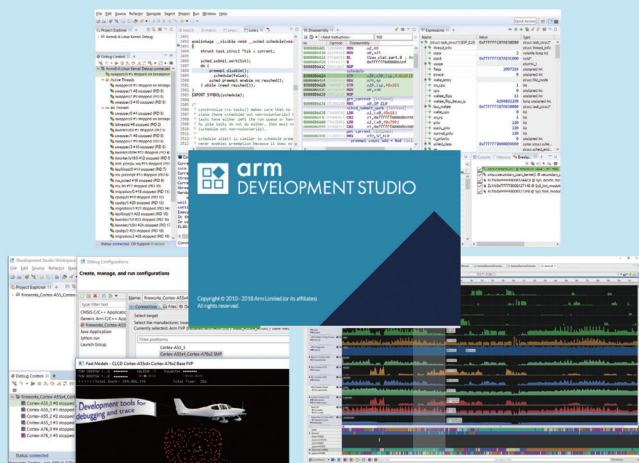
arm
DEVELOPMENT STUDIO

Copyright © 2010 - 2018 Arm Limited (or its affiliates).
All rights reserved.

File Edit Source Refactor Navigate Search Project Run Window Help

Project Explorer

Debug Control

Disassembly

Expressions

asmlinkage __visible void __sched schedule(void)

struct task_struct *tsk = current;

sched_submit_work(tsk);
do {
preempt_disable();
__schedule(false);
sched_preempt_enable_no_resched();
} while (need_resched());

EXPORT_SYMBOL(schedule);

Debug Configurations

Create, manage, and run configurations

Name: fireworks_Cortex-A53_Cortex-A53

Connection

Select target

Development Studio Workspace

Fast Models - CLCD Cortex-A53x4-Cortex-A76x2 Base FVP

Development tools for debugging and trace

Debug Control

Status: connected